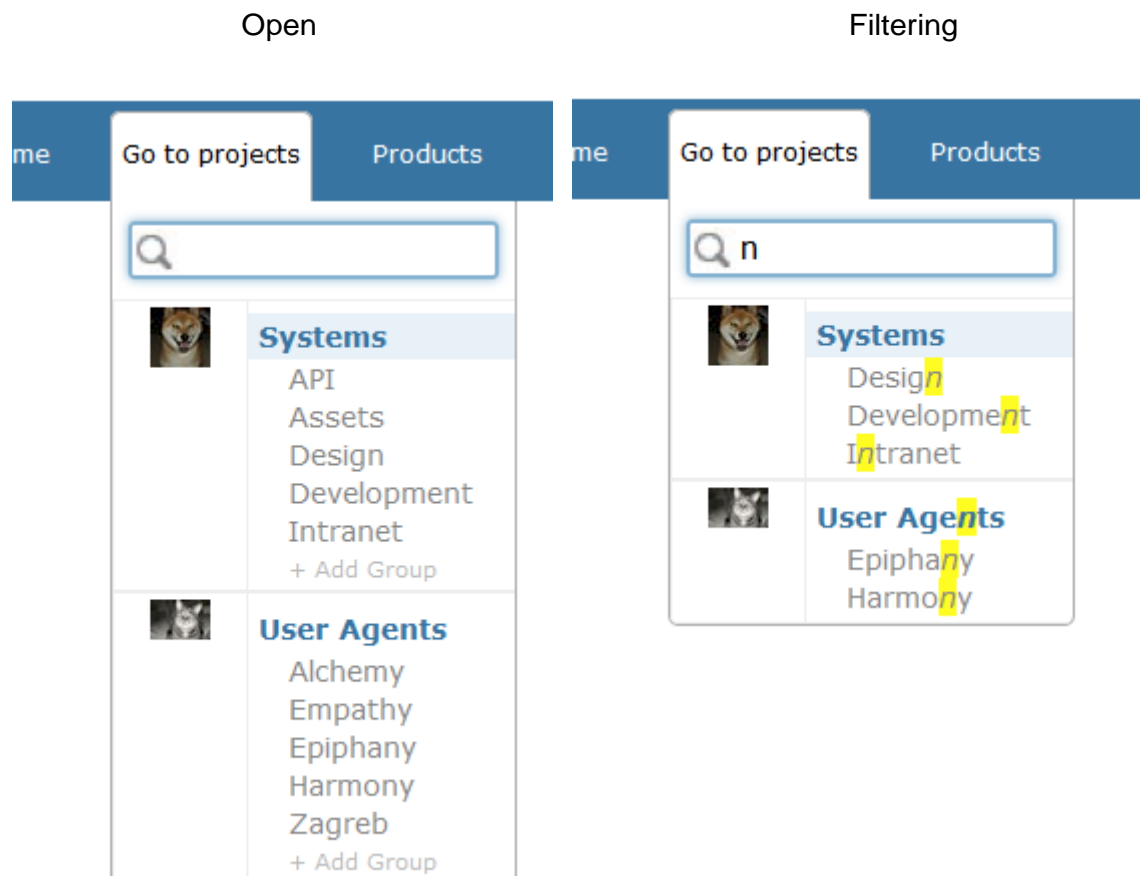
Open

me

Go to projects

Products

Systems

API

Assets

Design

Development

Intranet

+ Add Group

User Agents

Alchemy

Empathy

Epiphany

Harmony

Zagreb

+ Add Group

Filtering

me

Go to projects

Products

n

Systems

Design

Development

Intranet

User Agents

Epiphany

Harmony